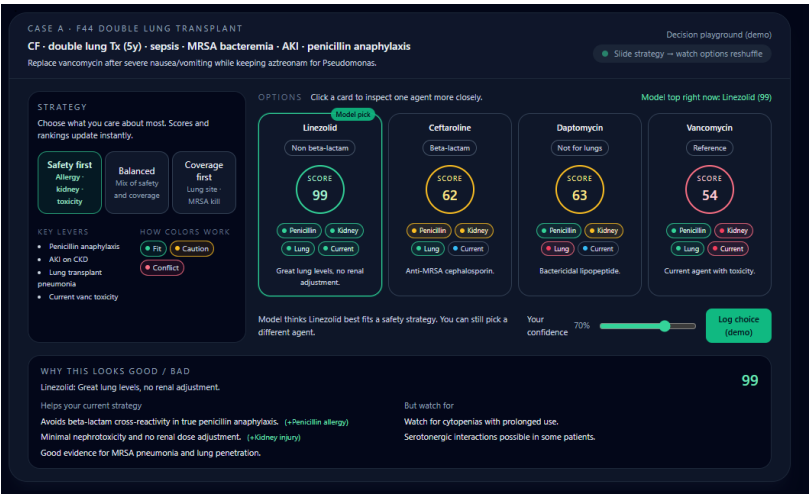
CASE A · F44 DOUBLE LUNG TRANSPLANT

CF · double lung Tx (5y) · sepsis · MRSA bacteremia · AKI · penicillin anaphylaxis

Replace vancomycin after severe nausea/vomiting while keeping aztreonam for Pseudomonas.

Decision playground (demo)

Slide strategy → watch options reshuffle

STRATEGY

Choose what you care about most. Scores and rankings update instantly.

Safety first
Allergy · kidney · toxicity

Balanced
Mix of safety and coverage

Coverage first
Lung site · MRSA kill

KEY LEVERS
- Penicillin anaphylaxis
- AKI on CKD
- Lung transplant pneumonia
- Current vanc toxicity

HOW COLORS WORK
Fit
Caution
Conflict

OPTIONS Click a card to inspect one agent more closely.

Model top right now: Linezolid (99)

Model pick
Linezolid
Non beta-lactam
SCORE
99
Penicillin Kidney
Lung Current
Great lung levels, no renal adjustment.

Ceftaroline
Beta-lactam
SCORE
62
Penicillin Kidney
Lung Current
Anti-MRSA cephalosporin.

Daptomycin
Not for lungs
SCORE
63
Penicillin Kidney
Lung Current
Bactericidal lipopeptide.

Vancomycin
Reference
SCORE
54
Penicillin Kidney
Lung Current
Current agent with toxicity.

Model thinks Linezolid best fits a safety strategy. You can still pick a different agent.

Your confidence 70%

Log choice (demo)

WHY THIS LOOKS GOOD / BAD

Linezolid: Great lung levels, no renal adjustment.

99

Helps your current strategy

Avoids beta-lactam cross-reactivity in true penicillin anaphylaxis. (+Penicillin allergy)

Minimal nephrotoxicity and no renal dose adjustment. (+Kidney injury)

Good evidence for MRSA pneumonia and lung penetration.

But watch for

Watch for cytopenias with prolonged use.

Serotonergic interactions possible in some patients.